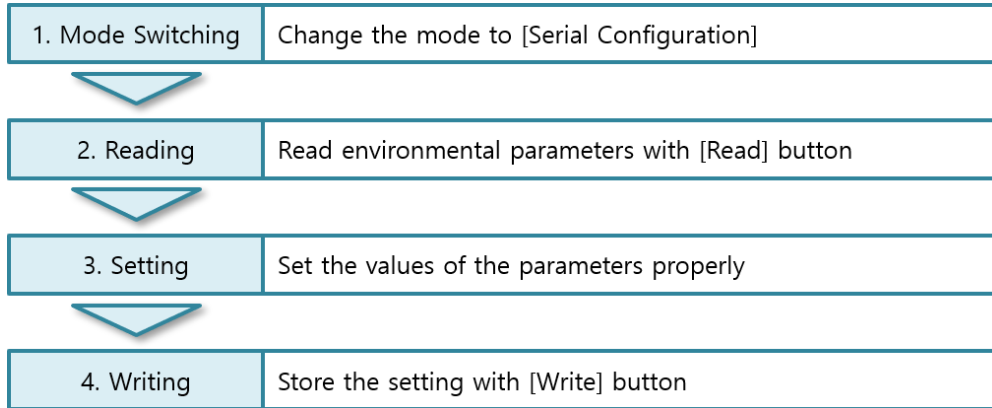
| 1. Mode Switching | Change the mode to [Serial Configuration] |
|---|---|
| 2. Reading | Read environmental parameters with [Read] button |
| 3. Setting | Set the values of the parameters properly |
| 4. Writing | Store the setting with [Write] button |